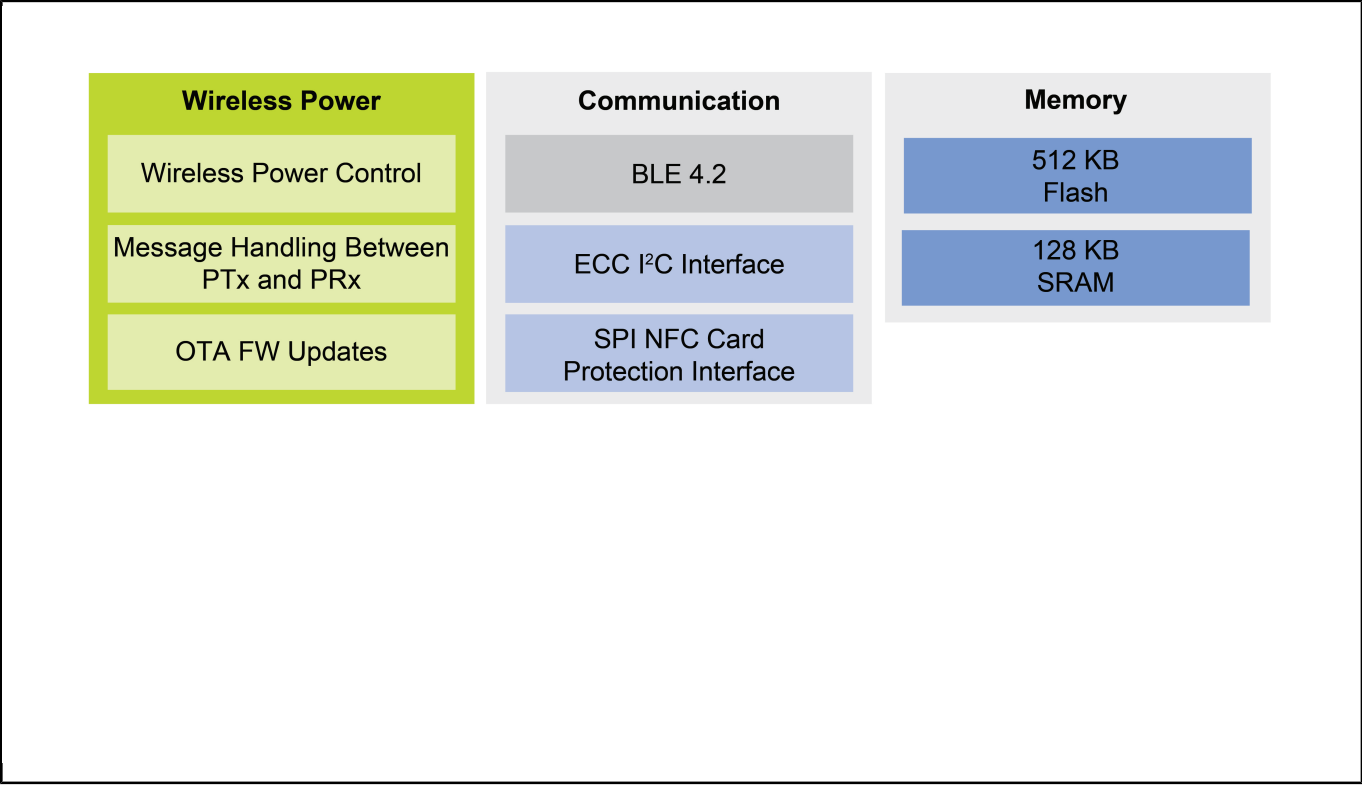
Wireless Power

Wireless Power Control

Message Handling Between PTx and PRx

OTA FW Updates

Communication

BLE 4.2

ECC $I^2C$ Interface

SPI NFC Card Protection Interface

Memory

512 KB Flash

128 KB SRAM